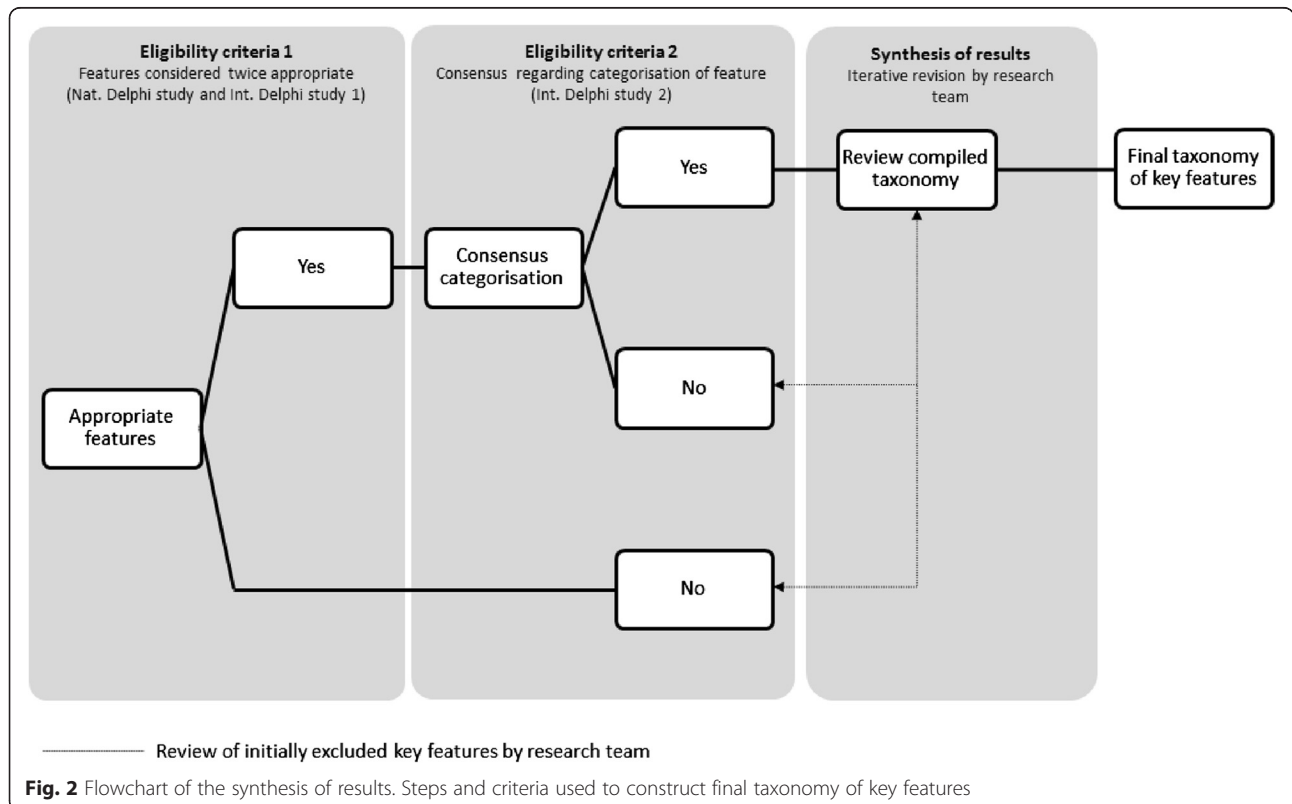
Eligibility criteria 1
Features considered twice appropriate (Nat. Delphi study and Int. Delphi study 1)

Eligibility criteria 2
Consensus regarding categorisation of feature (Int. Delphi study 2)

Synthesis of results
Iterative revision by research team

Appropriate features

Yes

Consensus categorisation

Yes

Review compiled taxonomy

Final taxonomy of key features

No

No

Review of initially excluded key features by research team

**Fig. 2** Flowchart of the synthesis of results. Steps and criteria used to construct final taxonomy of key features